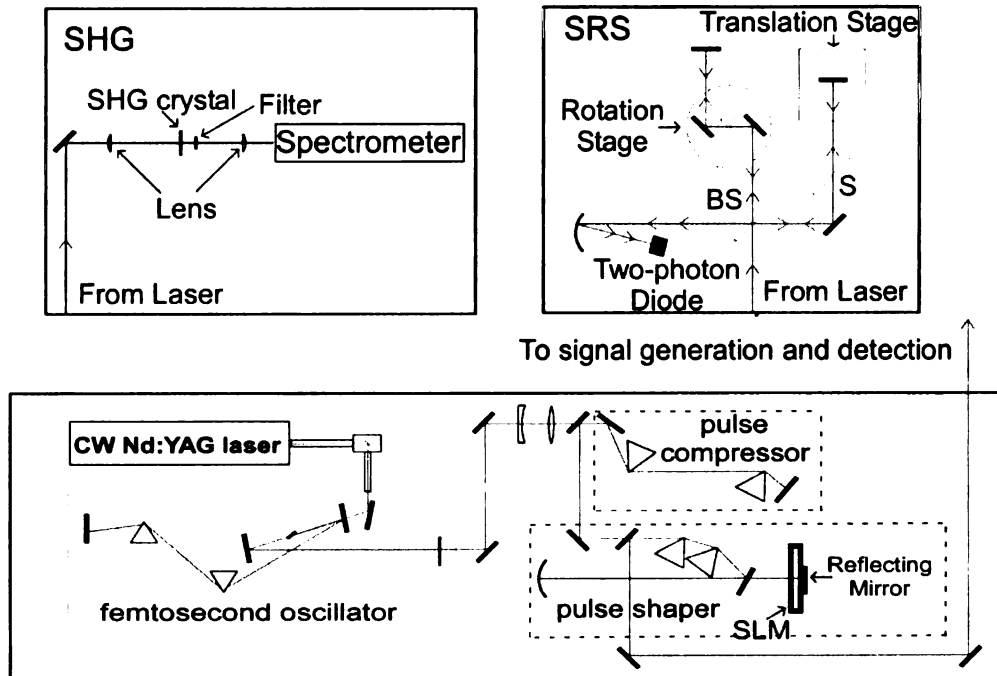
SHG

SHG crystal

Filter

Spectrometer

Lens

From Laser

SRS

Translation Stage

Rotation Stage

BS

S

Two-photon Diode

From Laser

To signal generation and detection

CW Nd:YAG laser

femtosecond oscillator

pulse compressor

pulse shaper

Reflecting Mirror

SLM